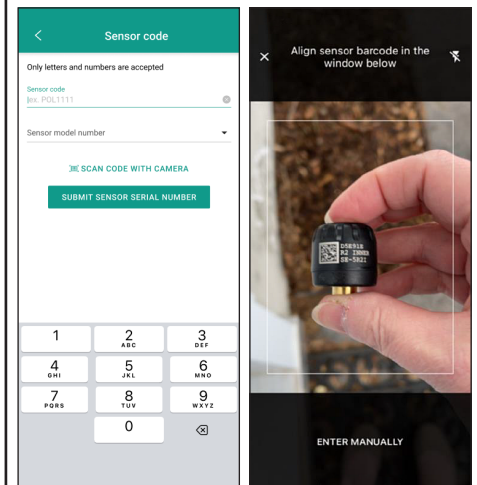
Sensor code

Only letters and numbers are accepted

Sensor code
ex. POL1111

Sensor model number

SCAN CODE WITH CAMERA

SUBMIT SENSOR SERIAL NUMBER

1
2 ABC
3 DEF
4 GHI
5 JKL
6 MNO
7 PQRS
8 TUV
9 WXYZ
0

Align sensor barcode in the window below

D5EN15
R2 INNER
SB-5R21

ENTER MANUALLY